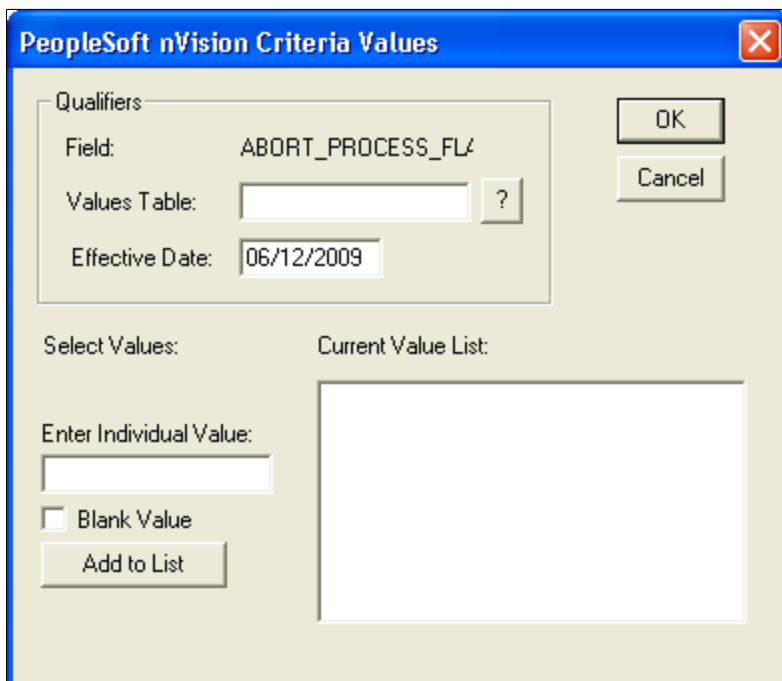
PeopleSoft nVision Criteria Values

Qualifiers

Field: ABORT_PROCESS_FL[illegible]

Values Table: ?

Effective Date: 06/12/2009

OK

Cancel

Select Values:

Current Value List:

Enter Individual Value:

Blank Value

Add to List